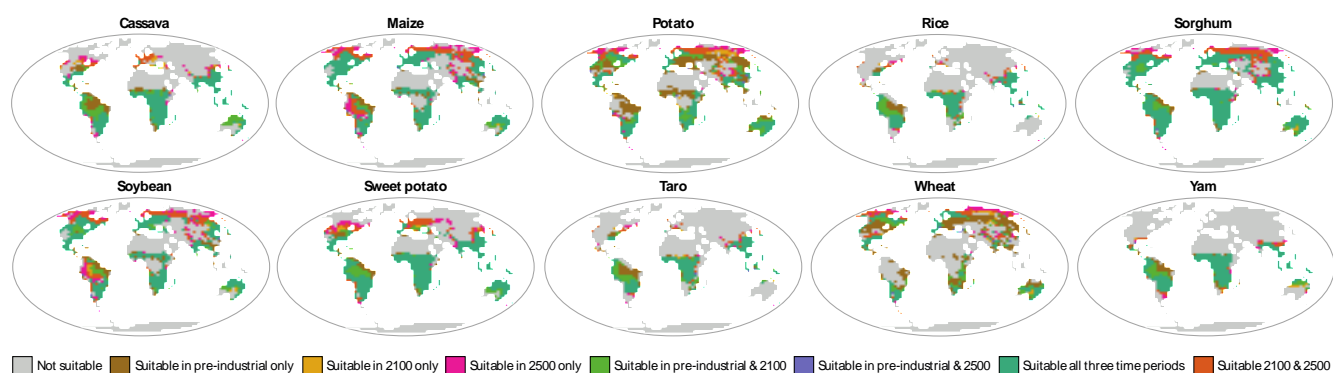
Cassava
Maize
Potato
Rice
Sorghum

Soybean
Sweet potato
Taro
Wheat
Yam

Not suitable
Suitable in pre-industrial only
Suitable in 2100 only
Suitable in 2500 only
Suitable in pre-industrial & 2100
Suitable in pre-industrial & 2500
Suitable all three time periods
Suitable 2100 & 2500